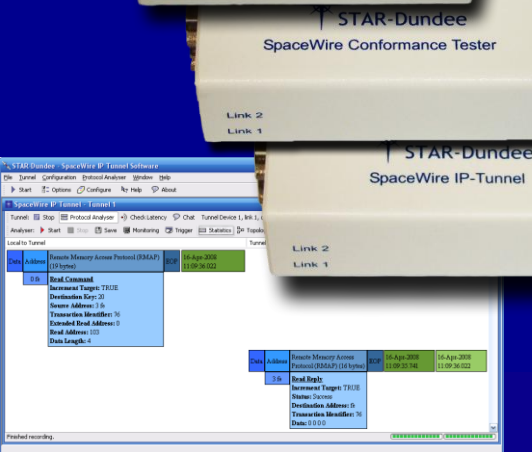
STAR-Dundee
SpaceWire Conformance Tester
Link 2
Link 1

STAR-Dundee
SpaceWire IP-Tunnel
Link 2
Link 1

STAR-Dundee - SpaceWire IP Tunnel Software
File Tunnel Configuration Protocol Analyser Window Help
Start Options Configure Help About
SpaceWire IP Tunnel - Tunnel 1
Tunnel: Stop Protocol Analyser Check Latency Chat Tunnel Device 1, link 1,
Analyser: Start Stop Save Monitoring Trigger Statistics Topolo
Local to Tunnel
Tunnel

| Data | Address | Remote Memory Access Protocol (RMAP) (19 bytes) | EOP | 16-Apr-2008 11:09:36.022 |
|---|---|---|---|---|
| | 0 fe | | | |

Read Command
Increment Target: TRUE
Destination Key: 20
Source Address: 3 fe
Transaction Identifier: 76
Extended Read Address: 0
Read Address: 100
Data Length: 4

| Data | Address | Remote Memory Access Protocol (RMAP) (16 bytes) | EOP | 16-Apr-2008 11:09:35.748 | 16-Apr-2008 11:09:36.022 |
|---|---|---|---|---|---|
| | 3 fe | | | | |

Read Reply
Increment Target: TRUE
Status: Success
Destination Address: fe
Transaction Identifier: 76
Data: 0 0 0 0

Finished recording.